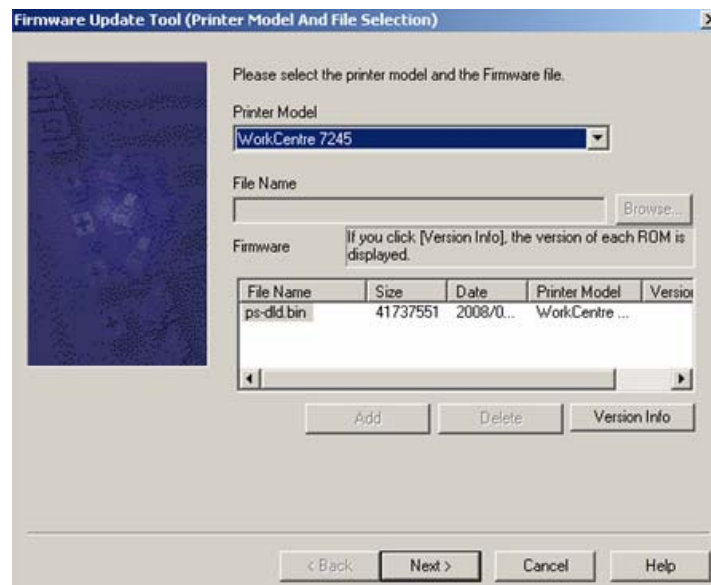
Firmware Update Tool (Printer Model And File Selection)

Please select the printer model and the Firmware file.

Printer Model

WorkCentre 7245

File Name

Browse...

Firmware

If you click [Version Info], the version of each ROM is displayed.

| File Name | Size | Date | Printer Model | Versio |
|---|---|---|---|---|
| ps-dld.bin | 41737551 | 2008/0... | WorkCentre ... | |

Add

Delete

Version Info

< Back

Next >

Cancel

Help